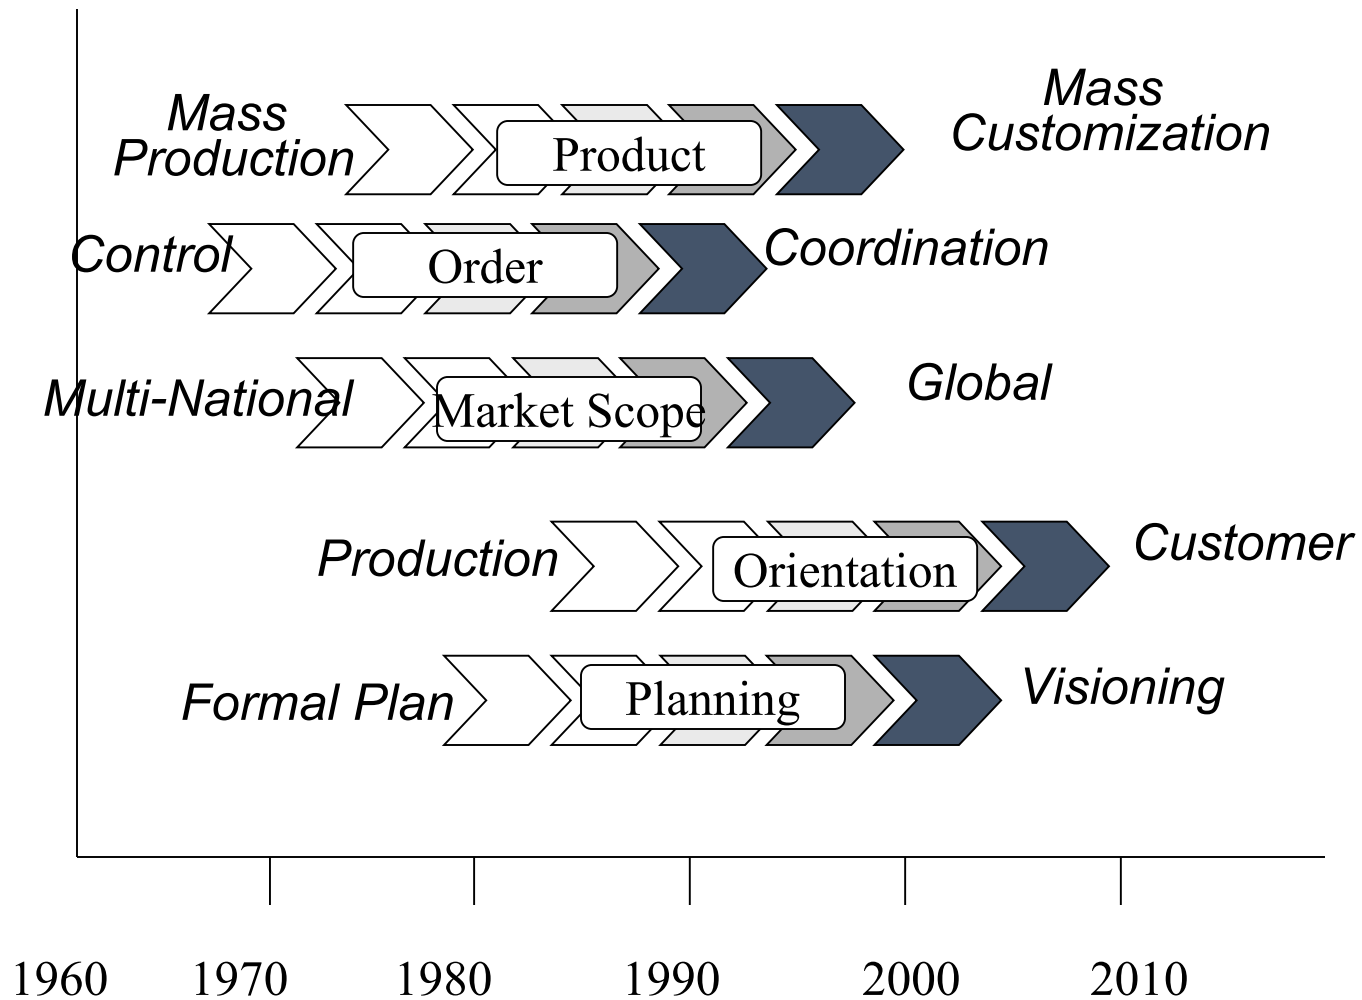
Mass Production

Product

Mass Customization

Control

Order

Coordination

Multi-National

Market Scope

Global

Production

Orientation

Customer

Formal Plan

Planning

Visioning

1960 1970 1980 1990 2000 2010